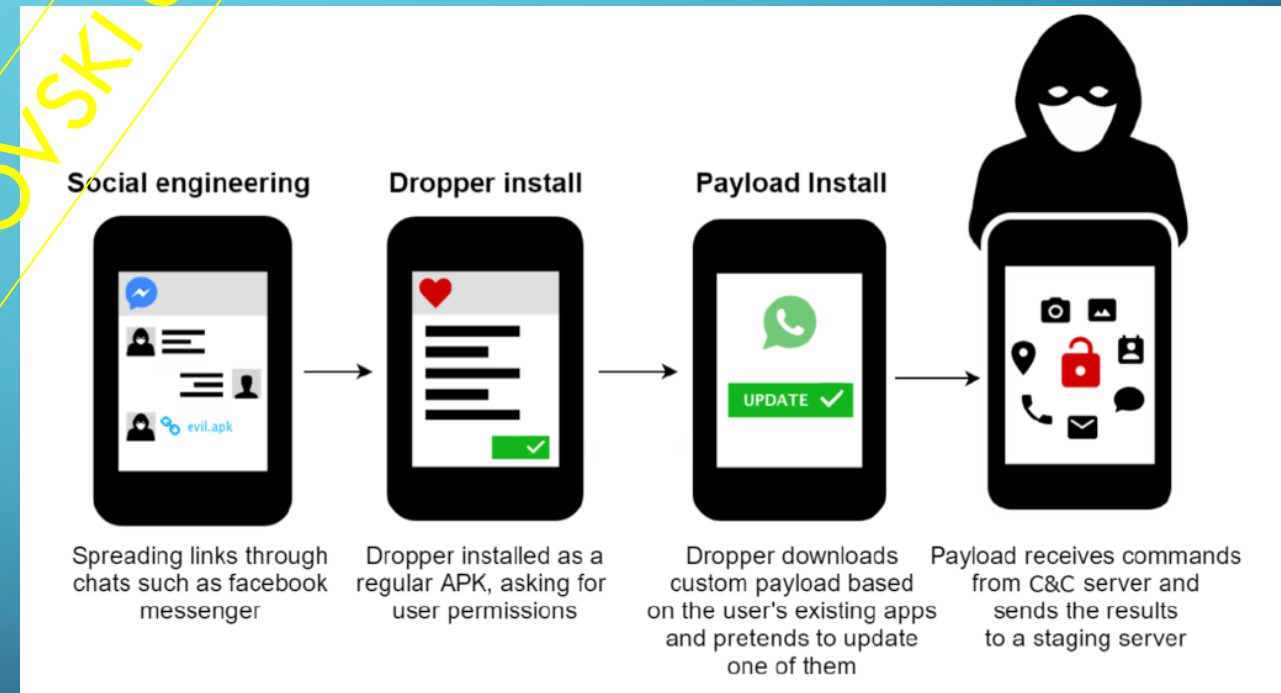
OVSKI

Social engineering

evil.apk

Spreading links through chats such as facebook messenger

Dropper install

Dropper installed as a regular APK, asking for user permissions

Payload Install

UPDATE

Dropper downloads custom payload based on the user's existing apps and pretends to update one of them

Payload receives commands from C&C server and sends the results to a staging server